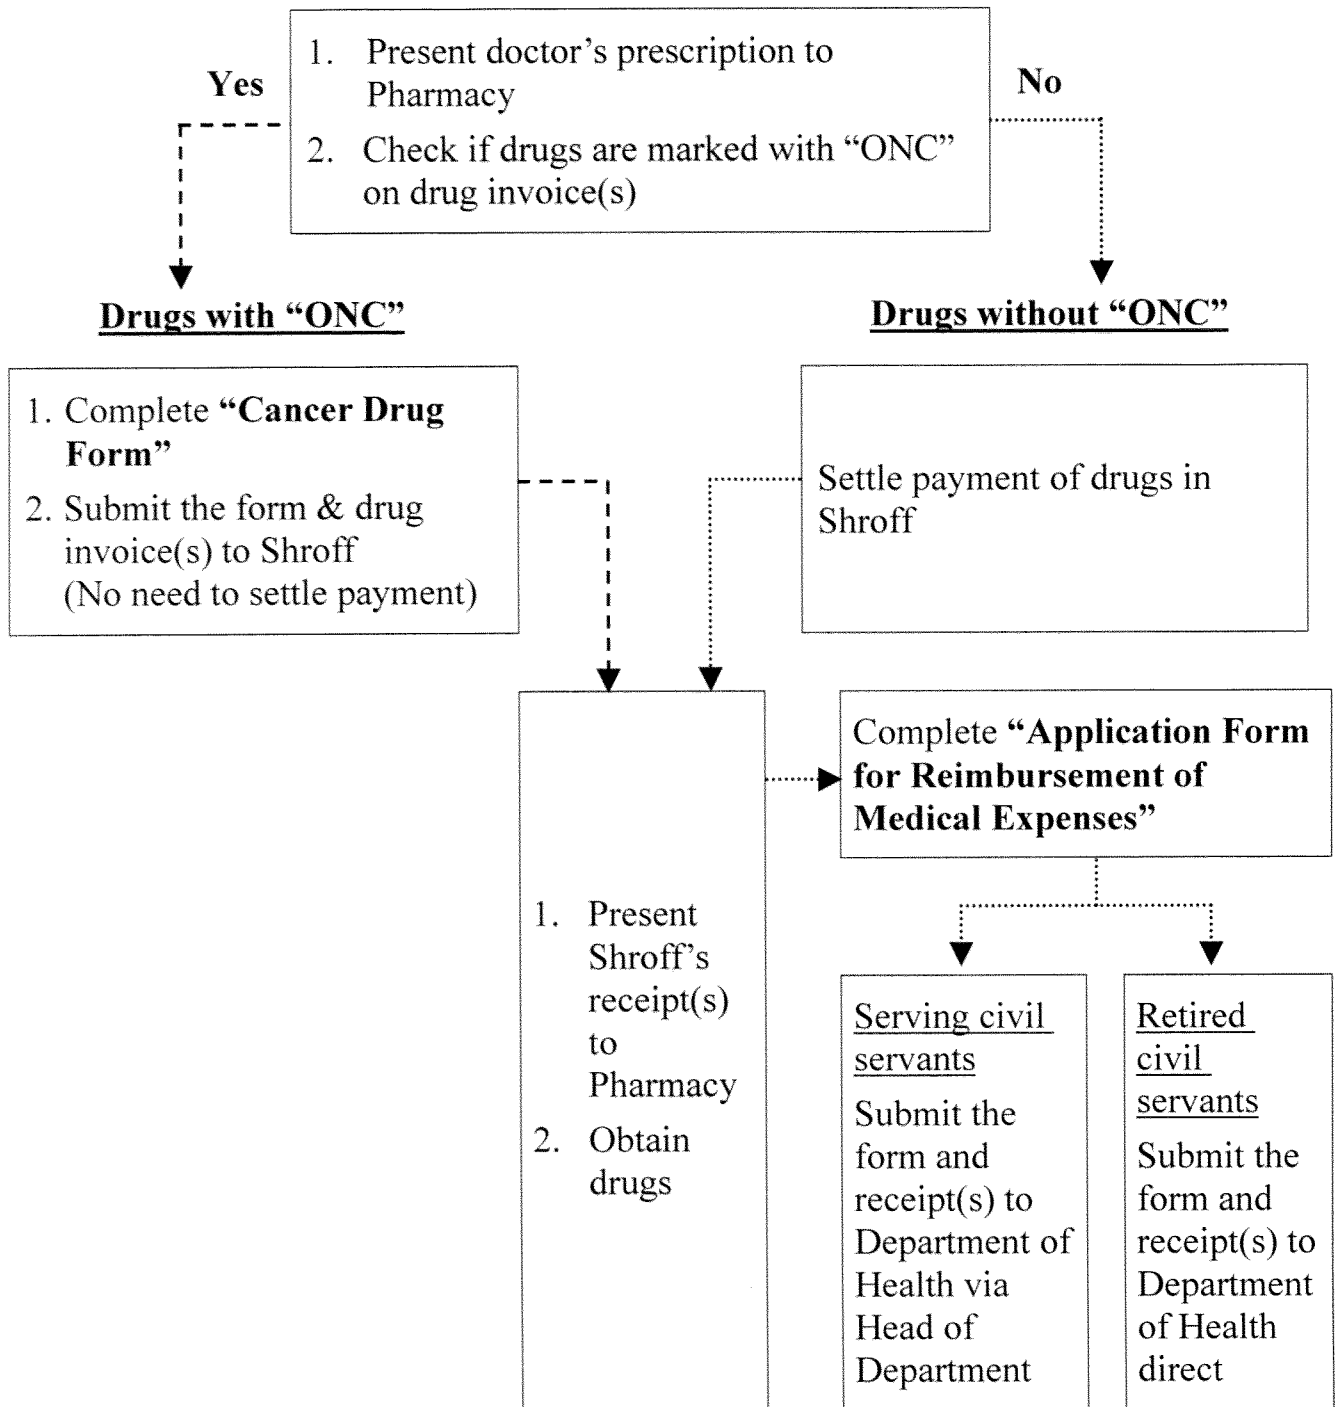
1. Present doctor's prescription to Pharmacy
2. Check if drugs are marked with "ONC" on drug invoice(s)

Yes

No

Drugs with "ONC"

Drugs without "ONC"

1. Complete **"Cancer Drug Form"**
2. Submit the form & drug invoice(s) to Shroff (No need to settle payment)

Settle payment of drugs in Shroff

1. Present Shroff's receipt(s) to Pharmacy
2. Obtain drugs

Complete **"Application Form for Reimbursement of Medical Expenses"**

Serving civil servants

Submit the form and receipt(s) to Department of Health via Head of Department

Retired civil servants

Submit the form and receipt(s) to Department of Health direct